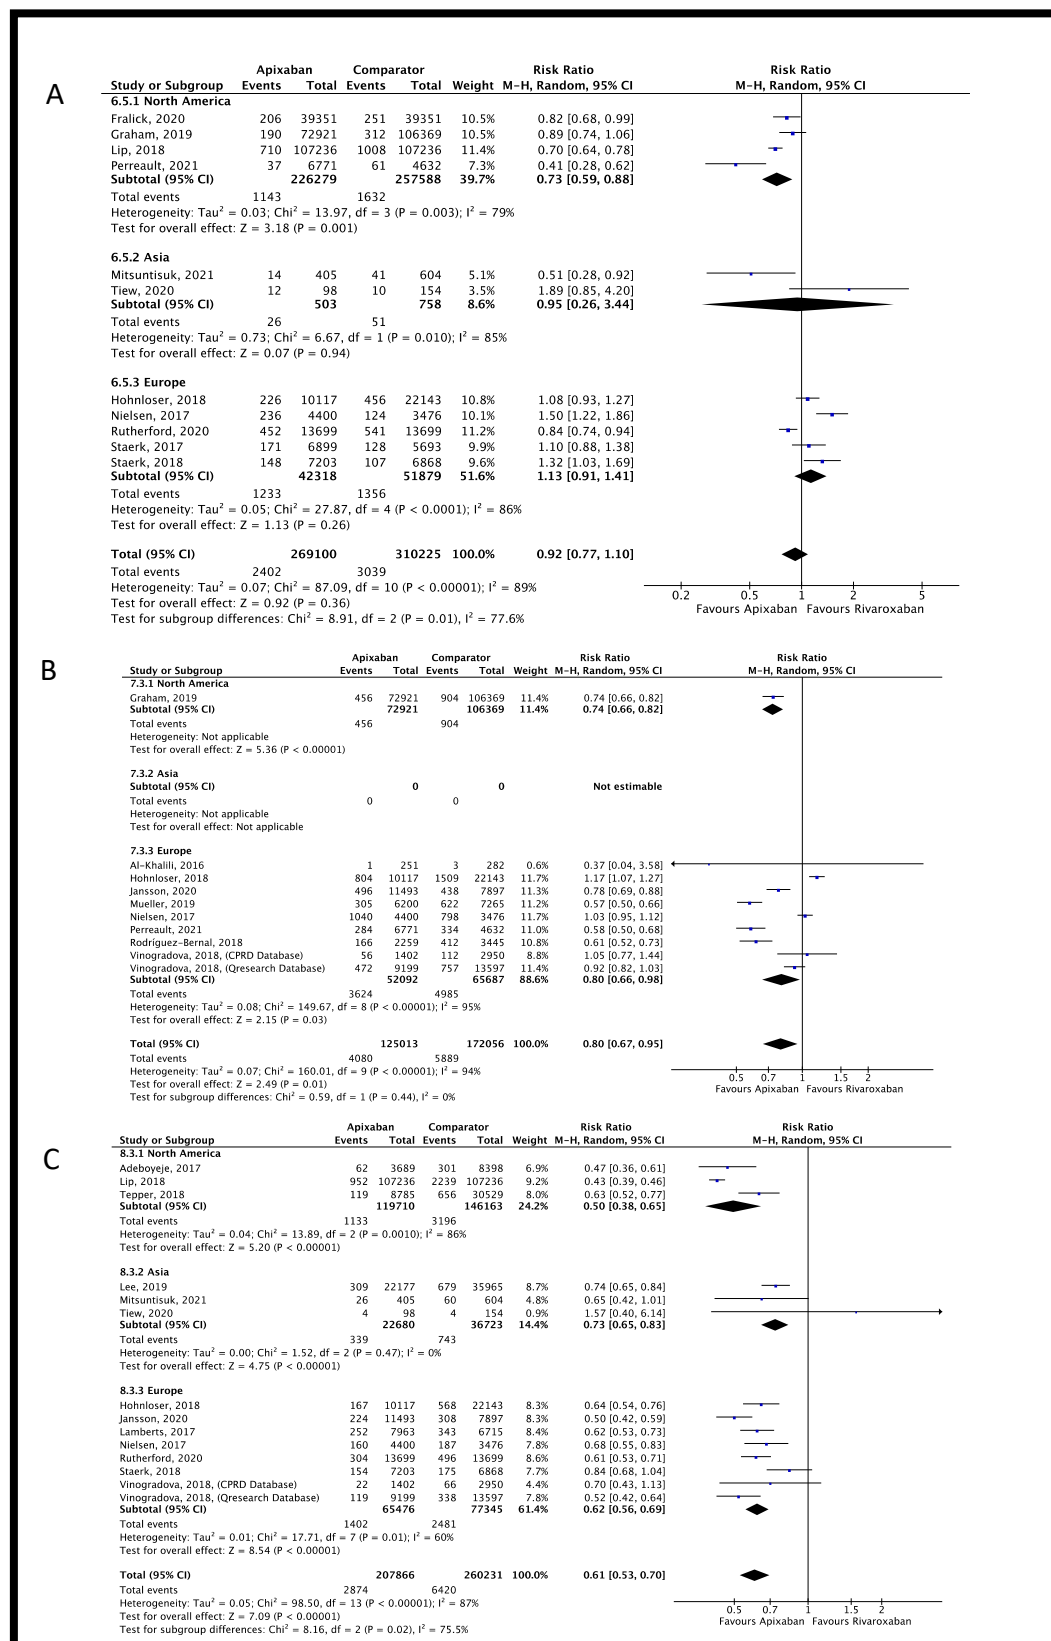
A

| Study or Subgroup | Apixaban Events | Apixaban Total | Comparator Events | Comparator Total | Weight | Risk Ratio M-H, Random, 95% CI |
|---|---|---|---|---|---|---|
| **6.5.1 North America** | | | | | | |
| Fralick, 2020 | 206 | 39351 | 251 | 39351 | 10.5% | 0.82 [0.68, 0.99] |
| Graham, 2019 | 190 | 72921 | 312 | 106369 | 10.5% | 0.89 [0.74, 1.06] |
| Lip, 2018 | 710 | 107236 | 1008 | 107236 | 11.4% | 0.70 [0.64, 0.78] |
| Perreault, 2021 | 37 | 6771 | 61 | 4632 | 7.3% | 0.41 [0.28, 0.62] |
| **Subtotal (95% CI)** | | **226279** | | **257588** | **39.7%** | **0.73 [0.59, 0.88]** |
| Total events | 1143 | | 1632 | | | |

Heterogeneity: Tau² = 0.03; Chi² = 13.97, df = 3 (P = 0.003); I² = 79%
Test for overall effect: Z = 3.18 (P = 0.001)

| Study or Subgroup | Apixaban Events | Apixaban Total | Comparator Events | Comparator Total | Weight | Risk Ratio M-H, Random, 95% CI |
|---|---|---|---|---|---|---|
| **6.5.2 Asia** | | | | | | |
| Mitsuntisuk, 2021 | 14 | 405 | 41 | 604 | 5.1% | 0.51 [0.28, 0.92] |
| Tiew, 2020 | 12 | 98 | 10 | 154 | 3.5% | 1.89 [0.85, 4.20] |
| **Subtotal (95% CI)** | | **503** | | **758** | **8.6%** | **0.95 [0.26, 3.44]** |
| Total events | 26 | | 51 | | | |

Heterogeneity: Tau² = 0.73; Chi² = 6.67, df = 1 (P = 0.010); I² = 85%
Test for overall effect: Z = 0.07 (P = 0.94)

| Study or Subgroup | Apixaban Events | Apixaban Total | Comparator Events | Comparator Total | Weight | Risk Ratio M-H, Random, 95% CI |
|---|---|---|---|---|---|---|
| **6.5.3 Europe** | | | | | | |
| Hohnloser, 2018 | 226 | 10117 | 456 | 22143 | 10.8% | 1.08 [0.93, 1.27] |
| Nielsen, 2017 | 236 | 4400 | 124 | 3476 | 10.1% | 1.50 [1.22, 1.86] |
| Rutherford, 2020 | 452 | 13699 | 541 | 13699 | 11.2% | 0.84 [0.74, 0.94] |
| Staerk, 2017 | 171 | 6899 | 128 | 5693 | 9.9% | 1.10 [0.88, 1.38] |
| Staerk, 2018 | 148 | 7203 | 107 | 6868 | 9.6% | 1.32 [1.03, 1.69] |
| **Subtotal (95% CI)** | | **42318** | | **51879** | **51.6%** | **1.13 [0.91, 1.41]** |
| Total events | 1233 | | 1356 | | | |

Heterogeneity: Tau² = 0.05; Chi² = 27.87, df = 4 (P < 0.0001); I² = 86%
Test for overall effect: Z = 1.13 (P = 0.26)

**Total (95% CI)** **269100** **310225** **100.0%** **0.92 [0.77, 1.10]**
Total events 2402 3039
Heterogeneity: Tau² = 0.07; Chi² = 87.09, df = 10 (P < 0.00001); I² = 89%
Test for overall effect: Z = 0.92 (P = 0.36)
Test for subgroup differences: Chi² = 8.91, df = 2 (P = 0.01), I² = 77.6%

Risk Ratio M-H, Random, 95% CI
0.2 0.5 1 2 5
Favours Apixaban Favours Rivaroxaban

B

| Study or Subgroup | Apixaban Events | Apixaban Total | Comparator Events | Comparator Total | Weight | Risk Ratio M-H, Random, 95% CI |
|---|---|---|---|---|---|---|
| **7.3.1 North America** | | | | | | |
| Graham, 2019 | 456 | 72921 | 904 | 106369 | 11.4% | 0.74 [0.66, 0.82] |
| **Subtotal (95% CI)** | | **72921** | | **106369** | **11.4%** | **0.74 [0.66, 0.82]** |
| Total events | 456 | | 904 | | | |

Heterogeneity: Not applicable
Test for overall effect: Z = 5.36 (P < 0.00001)

| Study or Subgroup | Apixaban Events | Apixaban Total | Comparator Events | Comparator Total | Weight | Risk Ratio M-H, Random, 95% CI |
|---|---|---|---|---|---|---|
| **7.3.2 Asia** | | | | | | |
| **Subtotal (95% CI)** | | **0** | | **0** | | **Not estimable** |
| Total events | 0 | | 0 | | | |

Heterogeneity: Not applicable
Test for overall effect: Not applicable

| Study or Subgroup | Apixaban Events | Apixaban Total | Comparator Events | Comparator Total | Weight | Risk Ratio M-H, Random, 95% CI |
|---|---|---|---|---|---|---|
| **7.3.3 Europe** | | | | | | |
| Al-Khalili, 2016 | 1 | 251 | 3 | 282 | 0.6% | 0.37 [0.04, 3.58] |
| Hohnloser, 2018 | 804 | 10117 | 1509 | 22143 | 11.7% | 1.17 [1.07, 1.27] |
| Jansson, 2020 | 496 | 11493 | 438 | 7897 | 11.3% | 0.78 [0.69, 0.88] |
| Mueller, 2019 | 305 | 6200 | 622 | 7265 | 11.2% | 0.57 [0.50, 0.66] |
| Nielsen, 2017 | 1040 | 4400 | 798 | 3476 | 11.7% | 1.03 [0.95, 1.12] |
| Perreault, 2021 | 284 | 6771 | 334 | 4632 | 11.0% | 0.58 [0.50, 0.68] |
| Rodriguez-Bernal, 2018 | 166 | 2259 | 412 | 3445 | 10.8% | 0.61 [0.52, 0.73] |
| Vinogradova, 2018, (CPRD Database) | 56 | 1402 | 112 | 2950 | 8.8% | 1.05 [0.77, 1.44] |
| Vinogradova, 2018, (Qresearch Database) | 472 | 9199 | 757 | 13597 | 11.4% | 0.92 [0.82, 1.03] |
| **Subtotal (95% CI)** | | **52092** | | **65687** | **88.6%** | **0.80 [0.66, 0.98]** |
| Total events | 3624 | | 4985 | | | |

Heterogeneity: Tau² = 0.08; Chi² = 149.67, df = 8 (P < 0.00001); I² = 95%
Test for overall effect: Z = 2.15 (P = 0.03)

**Total (95% CI)** **125013** **172056** **100.0%** **0.80 [0.67, 0.95]**
Total events 4080 5889
Heterogeneity: Tau² = 0.07; Chi² = 160.01, df = 9 (P < 0.00001); I² = 94%
Test for overall effect: Z = 2.49 (P = 0.01)
Test for subgroup differences: Chi² = 0.59, df = 1 (P = 0.44), I² = 0%

Risk Ratio M-H, Random, 95% CI
0.5 0.7 1 1.5 2
Favours Apixaban Favours Rivaroxaban

C

| Study or Subgroup | Apixaban Events | Apixaban Total | Comparator Events | Comparator Total | Weight | Risk Ratio M-H, Random, 95% CI |
|---|---|---|---|---|---|---|
| **8.3.1 North America** | | | | | | |
| Adeboyeje, 2017 | 62 | 3689 | 301 | 8398 | 6.9% | 0.47 [0.36, 0.61] |
| Lip, 2018 | 952 | 107236 | 2239 | 107236 | 9.2% | 0.43 [0.39, 0.46] |
| Tepper, 2018 | 119 | 8785 | 656 | 30529 | 8.0% | 0.63 [0.52, 0.77] |
| **Subtotal (95% CI)** | | **119710** | | **146163** | **24.2%** | **0.50 [0.38, 0.65]** |
| Total events | 1133 | | 3196 | | | |

Heterogeneity: Tau² = 0.04; Chi² = 13.89, df = 2 (P = 0.0010); I² = 86%
Test for overall effect: Z = 5.20 (P < 0.00001)

| Study or Subgroup | Apixaban Events | Apixaban Total | Comparator Events | Comparator Total | Weight | Risk Ratio M-H, Random, 95% CI |
|---|---|---|---|---|---|---|
| **8.3.2 Asia** | | | | | | |
| Lee, 2019 | 309 | 22177 | 679 | 35965 | 8.7% | 0.74 [0.65, 0.84] |
| Mitsuntisuk, 2021 | 26 | 405 | 60 | 604 | 4.8% | 0.65 [0.42, 1.01] |
| Tiew, 2020 | 4 | 98 | 4 | 154 | 0.9% | 1.57 [0.40, 6.14] |
| **Subtotal (95% CI)** | | **22680** | | **36723** | **14.4%** | **0.73 [0.65, 0.83]** |
| Total events | 339 | | 743 | | | |

Heterogeneity: Tau² = 0.00; Chi² = 1.52, df = 2 (P = 0.47); I² = 0%
Test for overall effect: Z = 4.75 (P < 0.00001)

| Study or Subgroup | Apixaban Events | Apixaban Total | Comparator Events | Comparator Total | Weight | Risk Ratio M-H, Random, 95% CI |
|---|---|---|---|---|---|---|
| **8.3.3 Europe** | | | | | | |
| Hohnloser, 2018 | 167 | 10117 | 568 | 22143 | 8.3% | 0.64 [0.54, 0.76] |
| Jansson, 2020 | 224 | 11493 | 308 | 7897 | 8.3% | 0.50 [0.42, 0.59] |
| Lamberts, 2017 | 252 | 7963 | 343 | 6715 | 8.4% | 0.62 [0.53, 0.73] |
| Nielsen, 2017 | 160 | 4400 | 187 | 3476 | 7.8% | 0.68 [0.55, 0.83] |
| Rutherford, 2020 | 304 | 13699 | 496 | 13699 | 8.6% | 0.61 [0.53, 0.71] |
| Staerk, 2018 | 154 | 7203 | 175 | 6868 | 7.7% | 0.84 [0.68, 1.04] |
| Vinogradova, 2018, (CPRD Database) | 22 | 1402 | 66 | 2950 | 4.4% | 0.70 [0.43, 1.13] |
| Vinogradova, 2018, (Qresearch Database) | 119 | 9199 | 338 | 13597 | 7.8% | 0.52 [0.42, 0.64] |
| **Subtotal (95% CI)** | | **65476** | | **77345** | **61.4%** | **0.62 [0.56, 0.69]** |
| Total events | 1402 | | 2481 | | | |

Heterogeneity: Tau² = 0.01; Chi² = 17.71, df = 7 (P = 0.01); I² = 60%
Test for overall effect: Z = 8.54 (P < 0.00001)

**Total (95% CI)** **207866** **260231** **100.0%** **0.61 [0.53, 0.70]**
Total events 2874 6420
Heterogeneity: Tau² = 0.05; Chi² = 98.50, df = 13 (P < 0.00001); I² = 87%
Test for overall effect: Z = 7.09 (P < 0.00001)
Test for subgroup differences: Chi² = 8.16, df = 2 (P = 0.02), I² = 75.5%

Risk Ratio M-H, Random, 95% CI
0.5 0.7 1 1.5 2
Favours Apixaban Favours Rivaroxaban